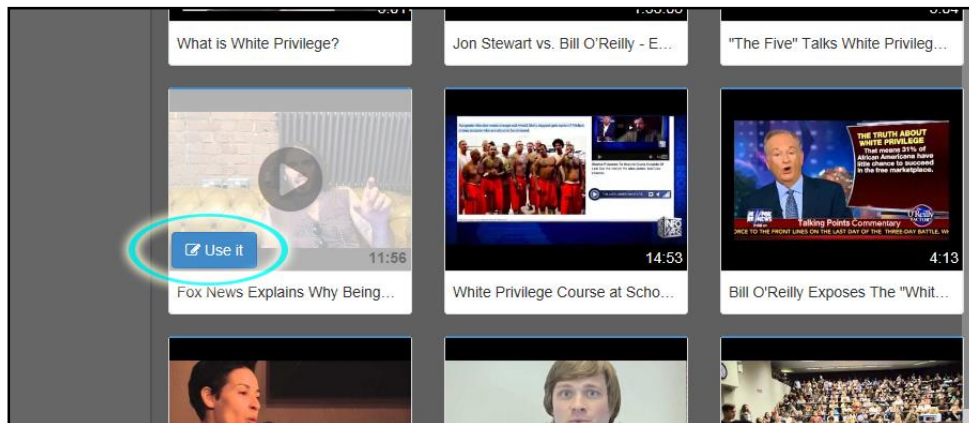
What is White Privilege?

Jon Stewart vs. Bill O'Reilly - E...

"The Five" Talks White Privileg...

Use it

11:56

Fox News Explains Why Being...

14:53

White Privilege Course at Scho...

THE TRUTH ABOUT WHITE PRIVILEGE

That means 31% of African Americans have little chance to succeed in the free marketplace.

Talking Points Commentary

RCE TO THE FRONT LINES ON THE LAST DAY OF THE THREE-DAY BATTLE, W

4:13

Bill O'Reilly Exposes The "Whit...